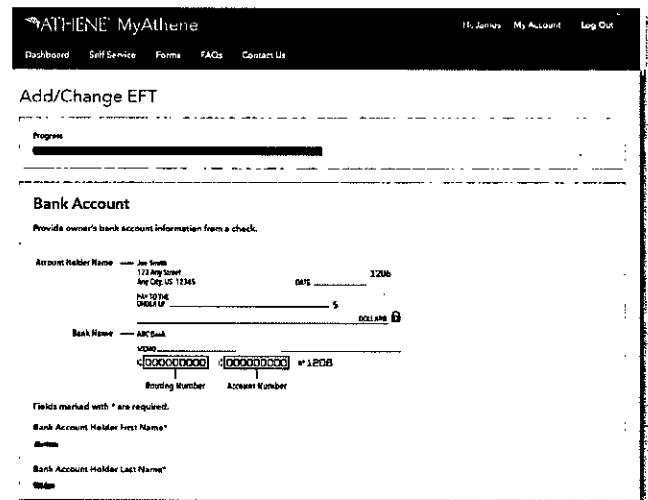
ATHENE MyAthene

Hi, James My Account Log Out

Dashboard Self Service Forms FAQs Contact Us

Add/Change EFT

Progress

Bank Account

Provide owner's bank account information from a check.

Account Holder Name — Joe Smith
123 Any Street
Any City, US 12345

1206

DATE

PAY TO THE ORDER OF

$

DOLLARS

Bank Name — ABC Bank

MEMO

000000000 000000000 1206

Routing Number Account Number

Fields marked with * are required.

Bank Account Holder First Name*

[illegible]

Bank Account Holder Last Name*

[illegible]